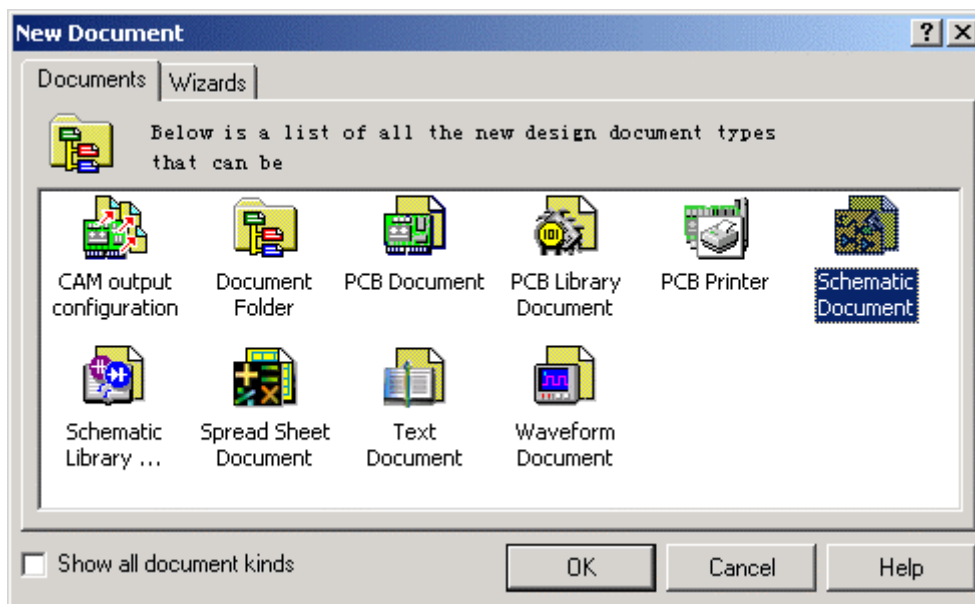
New Document

?

Documents | Wizards

Below is a list of all the new design document types that can be

CAM output configuration

Document Folder

PCB Document

PCB Library Document

PCB Printer

Schematic Document

Schematic Library ...

Spread Sheet Document

Text Document

Waveform Document

Show all document kinds

OK

Cancel

Help